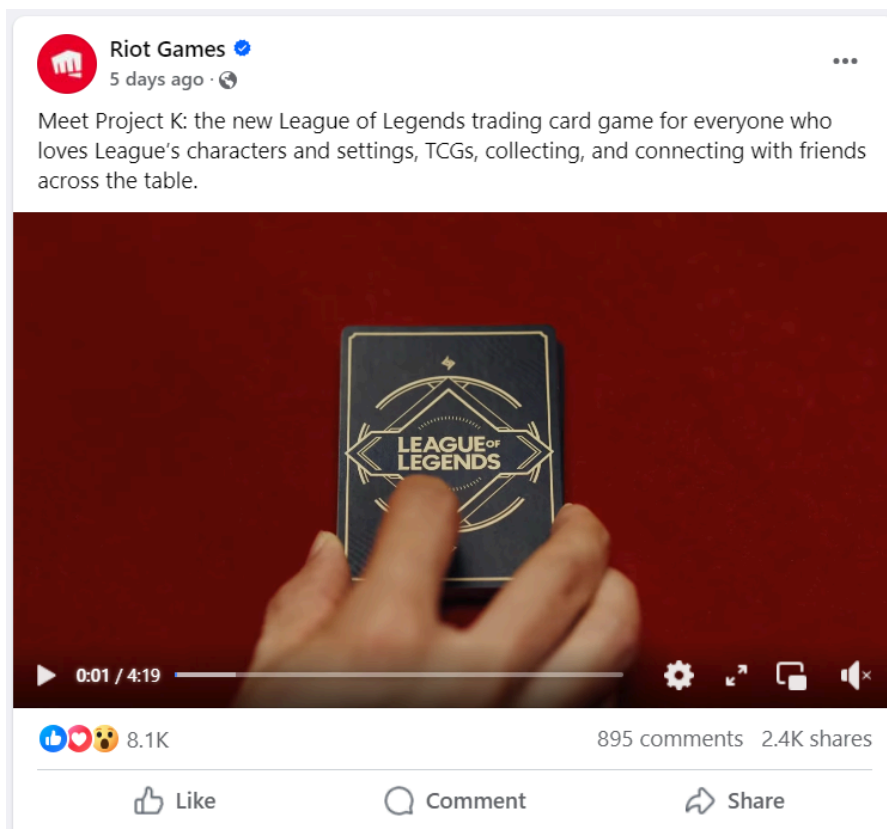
Riot Games
5 days ago ·

Meet Project K: the new League of Legends trading card game for everyone who loves League's characters and settings, TCGs, collecting, and connecting with friends across the table.

LEAGUE OF LEGENDS

0:01 / 4:19

8.1K
895 comments 2.4K shares

Like
Comment
Share